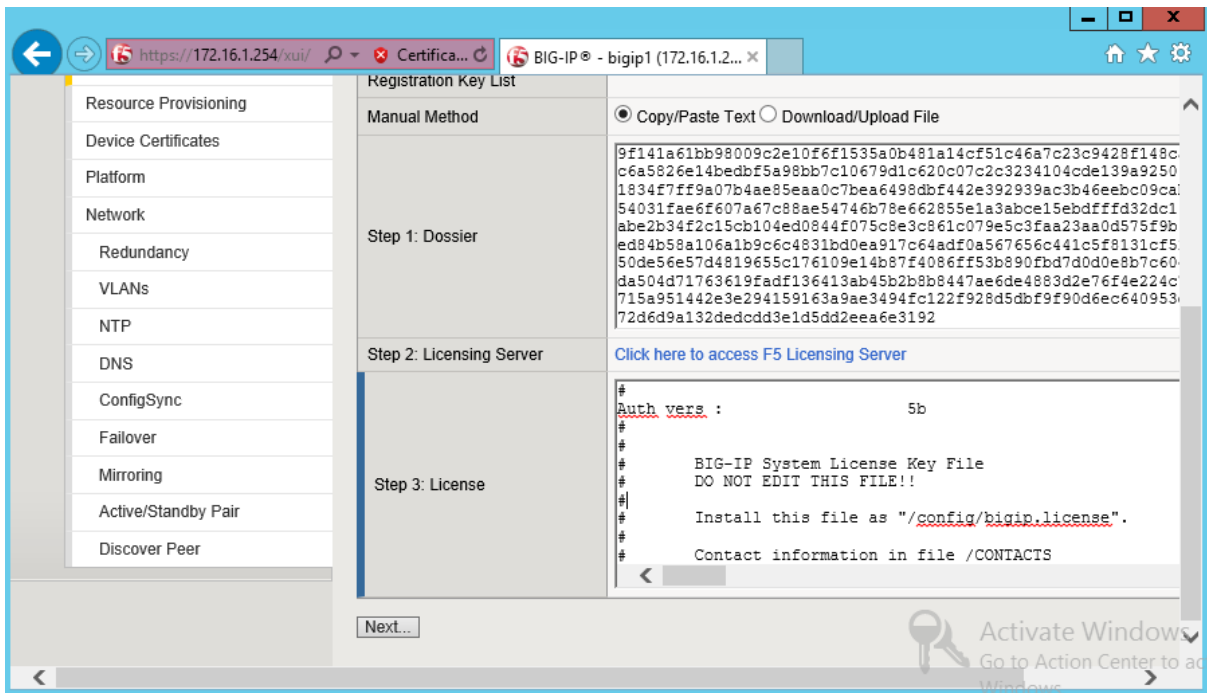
https://172.16.1.254/xui/ Certifica... BIG-IP® - bigip1 (172.16.1.2... ×

Registration Key List

Resource Provisioning
Device Certificates
Platform
Network
Redundancy
VLANs
NTP
DNS
ConfigSync
Failover
Mirroring
Active/Standby Pair
Discover Peer

| | |
|---|---|
| Manual Method | Copy/Paste Text Download/Upload File |
| Step 1: Dossier | 9f141a61bb98009c2e10f6f1535a0b481a14cf51c46a7c23c9428f148c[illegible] c6a5826e14bedbf5a98bb7c10679d1c620c07c2c3234104cde139a9250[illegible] 1834f7ff9a07b4ae85eaa0c7bea6498dbf442e392939ac3b46eebc09ca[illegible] 54031fae6f607a67c88ae54746b78e662855e1a3abce15ebdfffd32dc1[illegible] abe2b34f2c15cb104ed0844f075c8e3c861c079e5c3faa23aa0d575f9b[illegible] ed84b58a106a1b9c6c4831bd0ea917c64adf0a567656c441c5f8131cf5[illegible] 50de56e57d4819655c176109e14b87f4086ff53b890fbd7d0d0e8b7c60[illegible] da504d71763619fadf136413ab45b2b8b8447ae6de4883d2e76f4e224c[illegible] 715a951442e3e294159163a9ae3494fc122f928d5dbf9f90d6ec640953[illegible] 72d6d9a132dedcdd3e1d5dd2eea6e3192 |
| Step 2: Licensing Server | Click here to access F5 Licensing Server |
| Step 3: License | # Auth vers : 5b # # # BIG-IP System License Key File # DO NOT EDIT THIS FILE!! # # Install this file as "/config/bigip.license". # # Contact information in file /CONTACTS |

Next...

Activate Windows
Go to Action Center to ac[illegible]
Windows